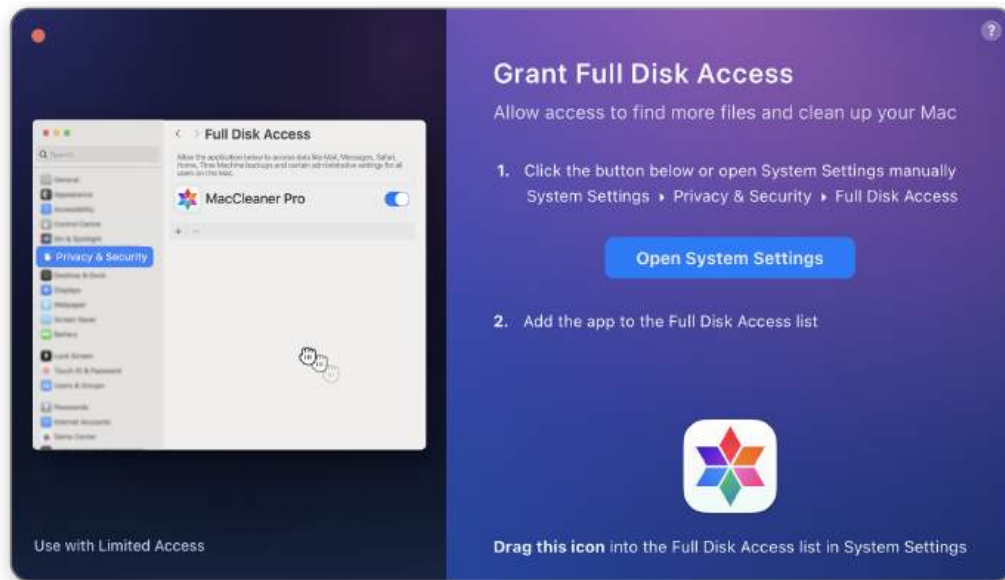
Full Disk Access

Allow the application below to access data like Mail, Messages, Safari, Home, Time Machine backups and certain administrative settings for all users on this Mac.

MacCleaner Pro

Q Search

General

Appearance

Accessibility

Control Centre

Siri & Spotlight

Privacy & Security

Desktop & Dock

Displays

Wallpaper

Screen Saver

Battery

Lock Screen

Touch ID & Password

Users & Groups

Passwords

Internet Accounts

Game Center

Use with Limited Access

?

Grant Full Disk Access

Allow access to find more files and clean up your Mac

1. Click the button below or open System Settings manually System Settings ▸ Privacy & Security ▸ Full Disk Access

Open System Settings

2. Add the app to the Full Disk Access list

Drag this icon into the Full Disk Access list in System Settings